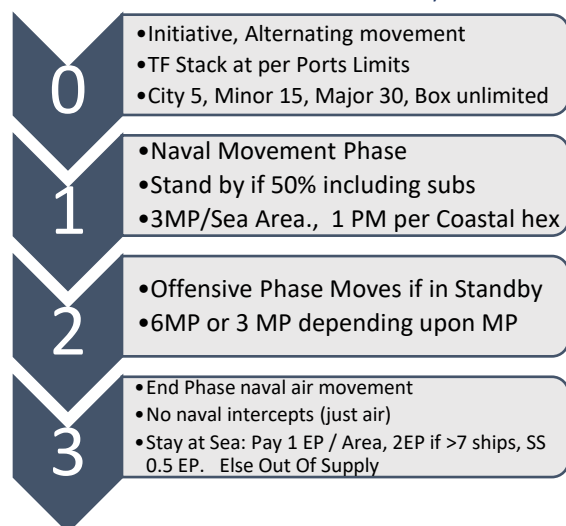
0

•Initiative, Alternating movement
•TF Stack at per Ports Limits
•City 5, Minor 15, Major 30, Box unlimited

1

•Naval Movement Phase
•Stand by if 50% including subs
•3MP/Sea Area., 1 PM per Coastal hex

2

•Offensive Phase Moves if in Standby
•6MP or 3 MP depending upon MP

3

•End Phase naval air movement
•No naval intercepts (just air)
•Stay at Sea: Pay 1 EP / Area, 2EP if >7 ships, SS 0.5 EP. Else Out Of Supply